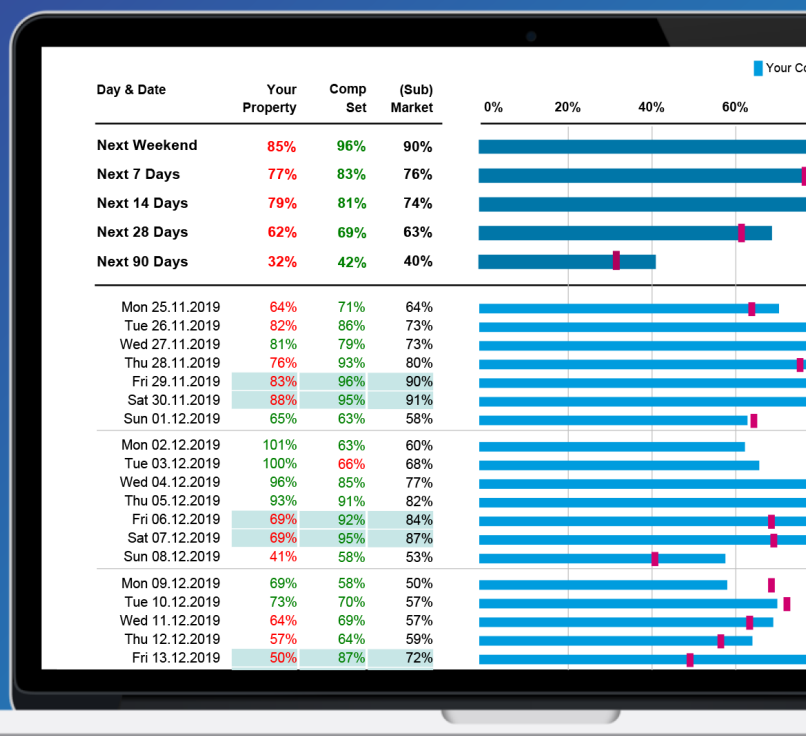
Your Co

| Day & Date | Your Property | Comp Set | (Sub) Market |
|---|---|---|---|
| Next Weekend | 85% | 96% | 90% |
| Next 7 Days | 77% | 83% | 76% |
| Next 14 Days | 79% | 81% | 74% |
| Next 28 Days | 62% | 69% | 63% |
| Next 90 Days | 32% | 42% | 40% |
| Mon 25.11.2019 | 64% | 71% | 64% |
| Tue 26.11.2019 | 82% | 86% | 73% |
| Wed 27.11.2019 | 81% | 79% | 73% |
| Thu 28.11.2019 | 76% | 93% | 80% |
| Fri 29.11.2019 | 83% | 96% | 90% |
| Sat 30.11.2019 | 88% | 95% | 91% |
| Sun 01.12.2019 | 65% | 63% | 58% |
| Mon 02.12.2019 | 101% | 63% | 60% |
| Tue 03.12.2019 | 100% | 66% | 68% |
| Wed 04.12.2019 | 96% | 85% | 77% |
| Thu 05.12.2019 | 93% | 91% | 82% |
| Fri 06.12.2019 | 69% | 92% | 84% |
| Sat 07.12.2019 | 69% | 95% | 87% |
| Sun 08.12.2019 | 41% | 58% | 53% |
| Mon 09.12.2019 | 69% | 58% | 50% |
| Tue 10.12.2019 | 73% | 70% | 57% |
| Wed 11.12.2019 | 64% | 69% | 57% |
| Thu 12.12.2019 | 57% | 64% | 59% |
| Fri 13.12.2019 | 50% | 87% | 72% |

0% 20% 40% 60%